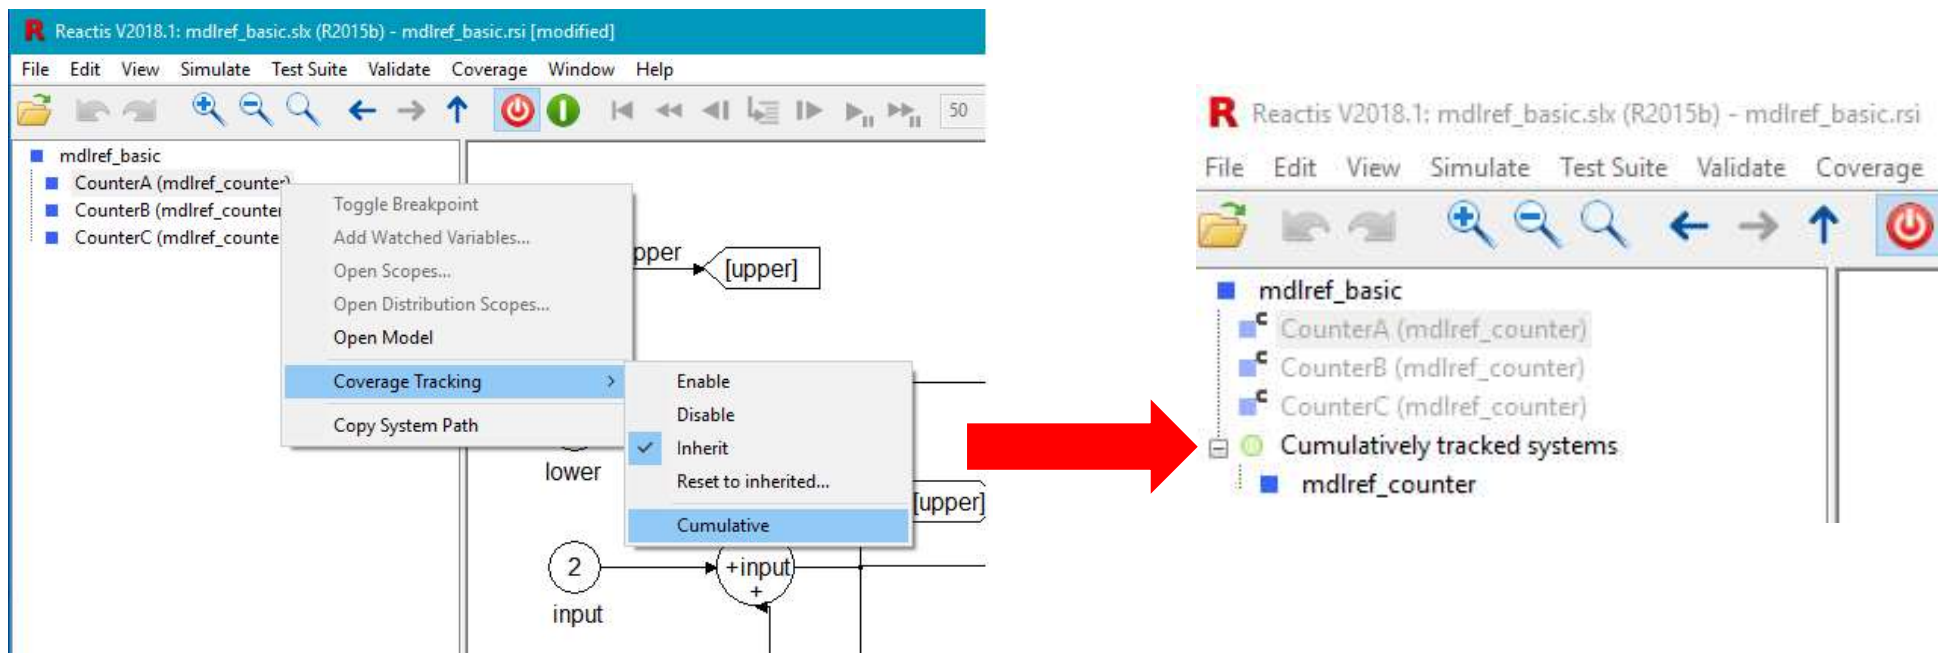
Reactis V2018.1: mdlref_basic.slx (R2015b) - mdlref_basic.rsi [modified]

File Edit View Simulate Test Suite Validate Coverage Window Help

50

mdlref_basic
CounterA (mdlref_counte
CounterB (mdlref_counte
CounterC (mdlref_counte

Toggle Breakpoint
Add Watched Variables...
Open Scopes...
Open Distribution Scopes...
Open Model
Coverage Tracking
Copy System Path

Enable
Disable
Inherit
Reset to inherited...
Cumulative

pper
[upper]
lower
[upper]
2
input
+input
+

Reactis V2018.1: mdlref_basic.slx (R2015b) - mdlref_basic.rsi

File Edit View Simulate Test Suite Validate Coverage

mdlref_basic
CounterA (mdlref_counter)
CounterB (mdlref_counter)
CounterC (mdlref_counter)
Cumulatively tracked systems
mdlref_counter